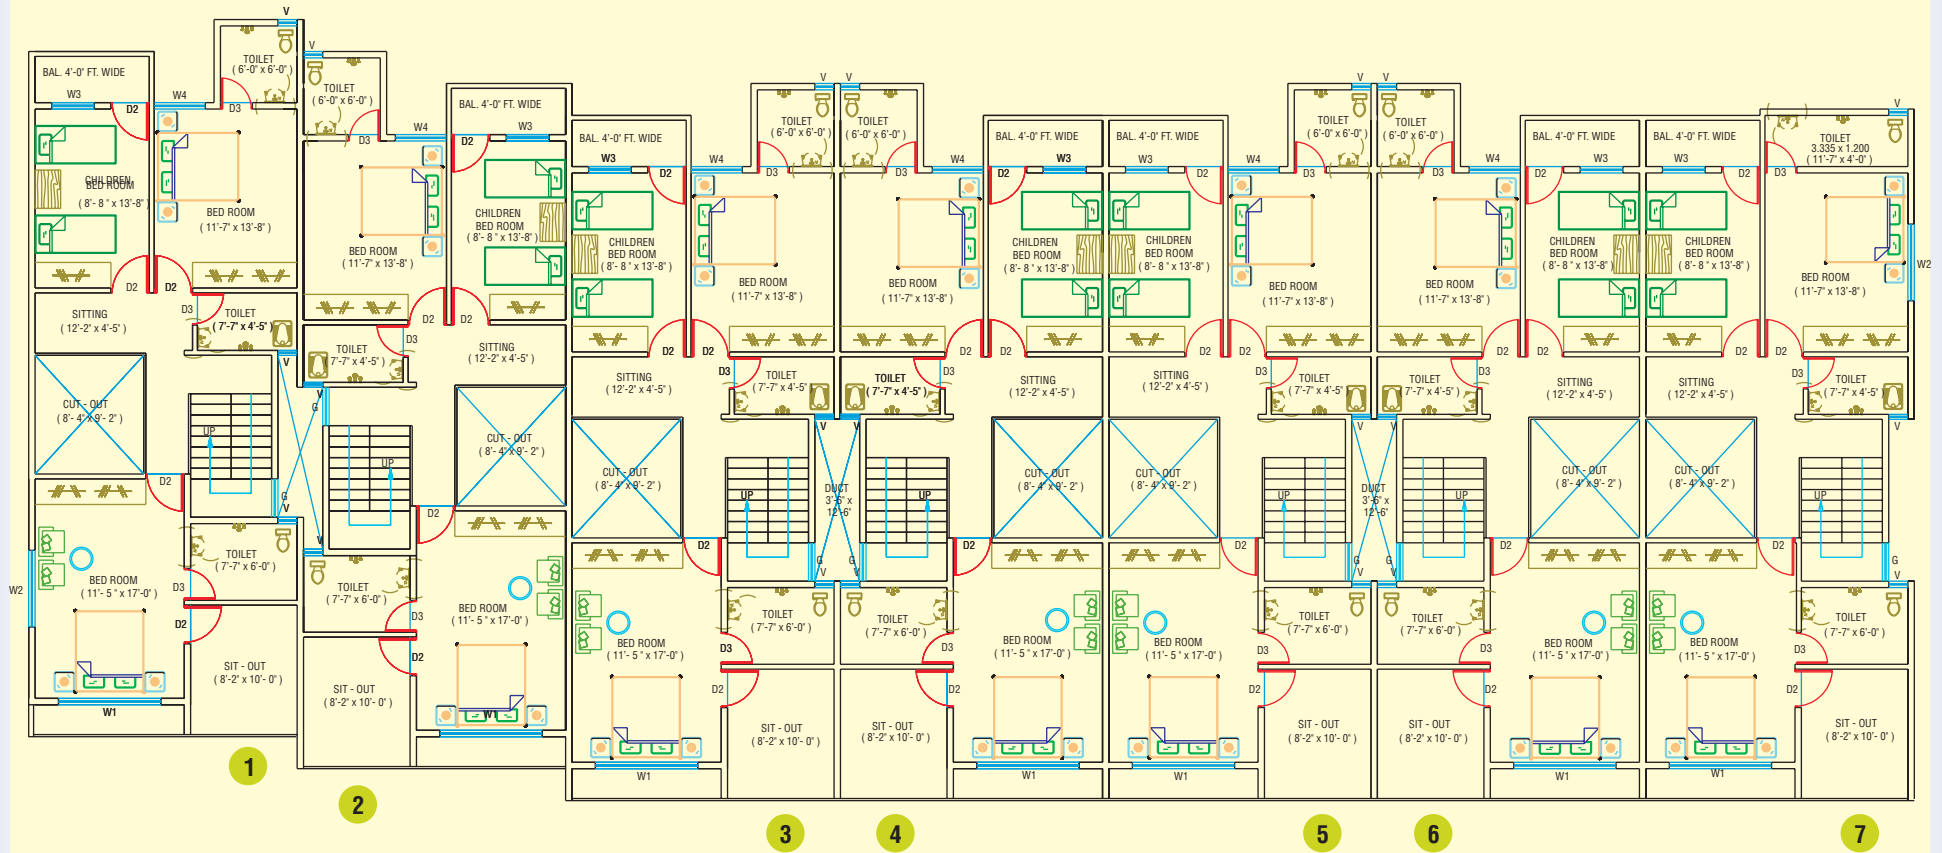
BAL. 4'-0" FT. WIDE
W3
D2
W4
TOILET ( 6'-0" x 6'-0" )
D3
V
TOILET ( 6'-0" x 6'-0" )
D3
W4
BAL. 4'-0" FT. WIDE
W3
D2
CHILDREN BED ROOM ( 8'- 8" x 13'-8" )
BED ROOM ( 11'-7" x 13'-8" )
BED ROOM ( 11'-7" x 13'-8" )
CHILDREN BED ROOM ( 8'- 8" x 13'-8" )
D2
D2
SITTING ( 12'-2" x 4'-5" )
D3
TOILET ( 7'-7" x 4'-5" )
D2
D2
SITTING ( 12'-2" x 4'-5" )
TOILET ( 7'-7" x 4'-5" )
D3
CUT - OUT ( 8'- 4" x 9'- 2" )
UP
UP
CUT - OUT ( 8'- 4" x 9'- 2" )
D2
D2
BED ROOM ( 11'- 5" x 17'-0" )
TOILET ( 7'-7" x 6'-0" )
D3
D2
SIT - OUT ( 8'-2" x 10'- 0" )
W1
W2
TOILET ( 7'-7" x 6'-0" )
D3
D2
SIT - OUT ( 8'-2" x 10'- 0" )
BED ROOM ( 11'- 5" x 17'-0" )
W1
1
2
BAL. 4'-0" FT. WIDE
W3
W4
D2
TOILET ( 6'-0" x 6'-0" )
TOILET ( 6'-0" x 6'-0" )
D3
D3
W4
BAL. 4'-0" FT. WIDE
W3
BAL. 4'-0" FT. WIDE
W3
D2
W4
TOILET ( 6'-0" x 6'-0" )
TOILET ( 6'-0" x 6'-0" )
D3
D3
W4
BAL. 4'-0" FT. WIDE
W3
BAL. 4'-0" FT. WIDE
W3
D2
TOILET 3.335 x 1.200 ( 11'-7" x 4'-0" )
D3
CHILDREN BED ROOM ( 8'- 8" x 13'-8" )
BED ROOM ( 11'-7" x 13'-8" )
BED ROOM ( 11'-7" x 13'-8" )
CHILDREN BED ROOM ( 8'- 8" x 13'-8" )
CHILDREN BED ROOM ( 8'- 8" x 13'-8" )
BED ROOM ( 11'-7" x 13'-8" )
BED ROOM ( 11'-7" x 13'-8" )
CHILDREN BED ROOM ( 8'- 8" x 13'-8" )
CHILDREN BED ROOM ( 8'- 8" x 13'-8" )
BED ROOM ( 11'-7" x 13'-8" )
W2
SITTING ( 12'-2" x 4'-5" )
TOILET ( 7'-7" x 4'-5" )
TOILET ( 7'-7" x 4'-5" )
SITTING ( 12'-2" x 4'-5" )
SITTING ( 12'-2" x 4'-5" )
TOILET ( 7'-7" x 4'-5" )
TOILET ( 7'-7" x 4'-5" )
SITTING ( 12'-2" x 4'-5" )
SITTING ( 12'-2" x 4'-5" )
TOILET ( 7'-7" x 4'-5" )
CUT - OUT ( 8'- 4" x 9'- 2" )
UP
DUCT 3'-6" x 12'-6"
UP
CUT - OUT ( 8'- 4" x 9'- 2" )
CUT - OUT ( 8'- 4" x 9'- 2" )
UP
DUCT 3'-6" x 12'-6"
UP
CUT - OUT ( 8'- 4" x 9'- 2" )
CUT - OUT ( 8'- 4" x 9'- 2" )
UP
BED ROOM ( 11'- 5" x 17'-0" )
TOILET ( 7'-7" x 6'-0" )
TOILET ( 7'-7" x 6'-0" )
BED ROOM ( 11'- 5" x 17'-0" )
BED ROOM ( 11'- 5" x 17'-0" )
TOILET ( 7'-7" x 6'-0" )
TOILET ( 7'-7" x 6'-0" )
BED ROOM ( 11'- 5" x 17'-0" )
BED ROOM ( 11'- 5" x 17'-0" )
TOILET ( 7'-7" x 6'-0" )
SIT - OUT ( 8'-2" x 10'- 0" )
SIT - OUT ( 8'-2" x 10'- 0" )
SIT - OUT ( 8'-2" x 10'- 0" )
SIT - OUT ( 8'-2" x 10'- 0" )
SIT - OUT ( 8'-2" x 10'- 0" )
W1
W1
W1
W1
W1
3
4
5
6
7